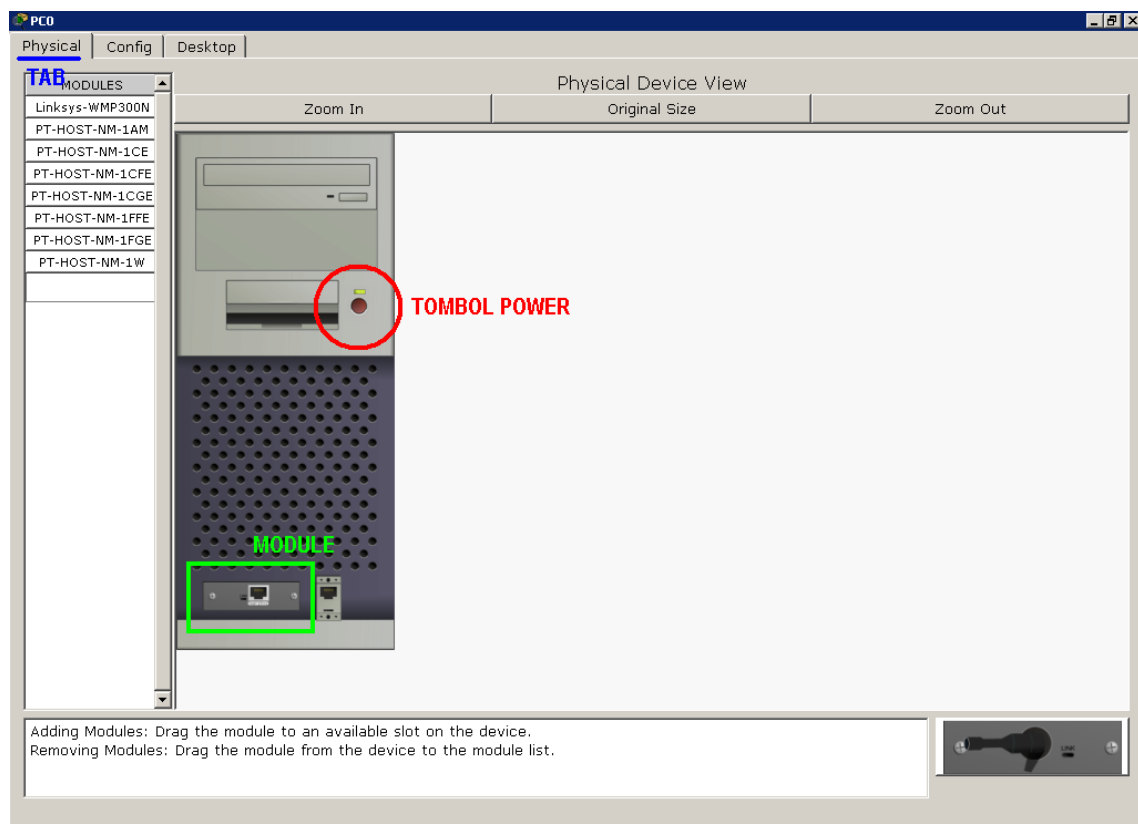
PC0

Physical | Config | Desktop

TAB

MODULES

Linksys-WMP300N
PT-HOST-NM-1AM
PT-HOST-NM-1CE
PT-HOST-NM-1CFE
PT-HOST-NM-1CGE
PT-HOST-NM-1FFE
PT-HOST-NM-1FGE
PT-HOST-NM-1W

Physical Device View

Zoom In | Original Size | Zoom Out

TOMBOL POWER

MODULE

Adding Modules: Drag the module to an available slot on the device.
Removing Modules: Drag the module from the device to the module list.

LINK